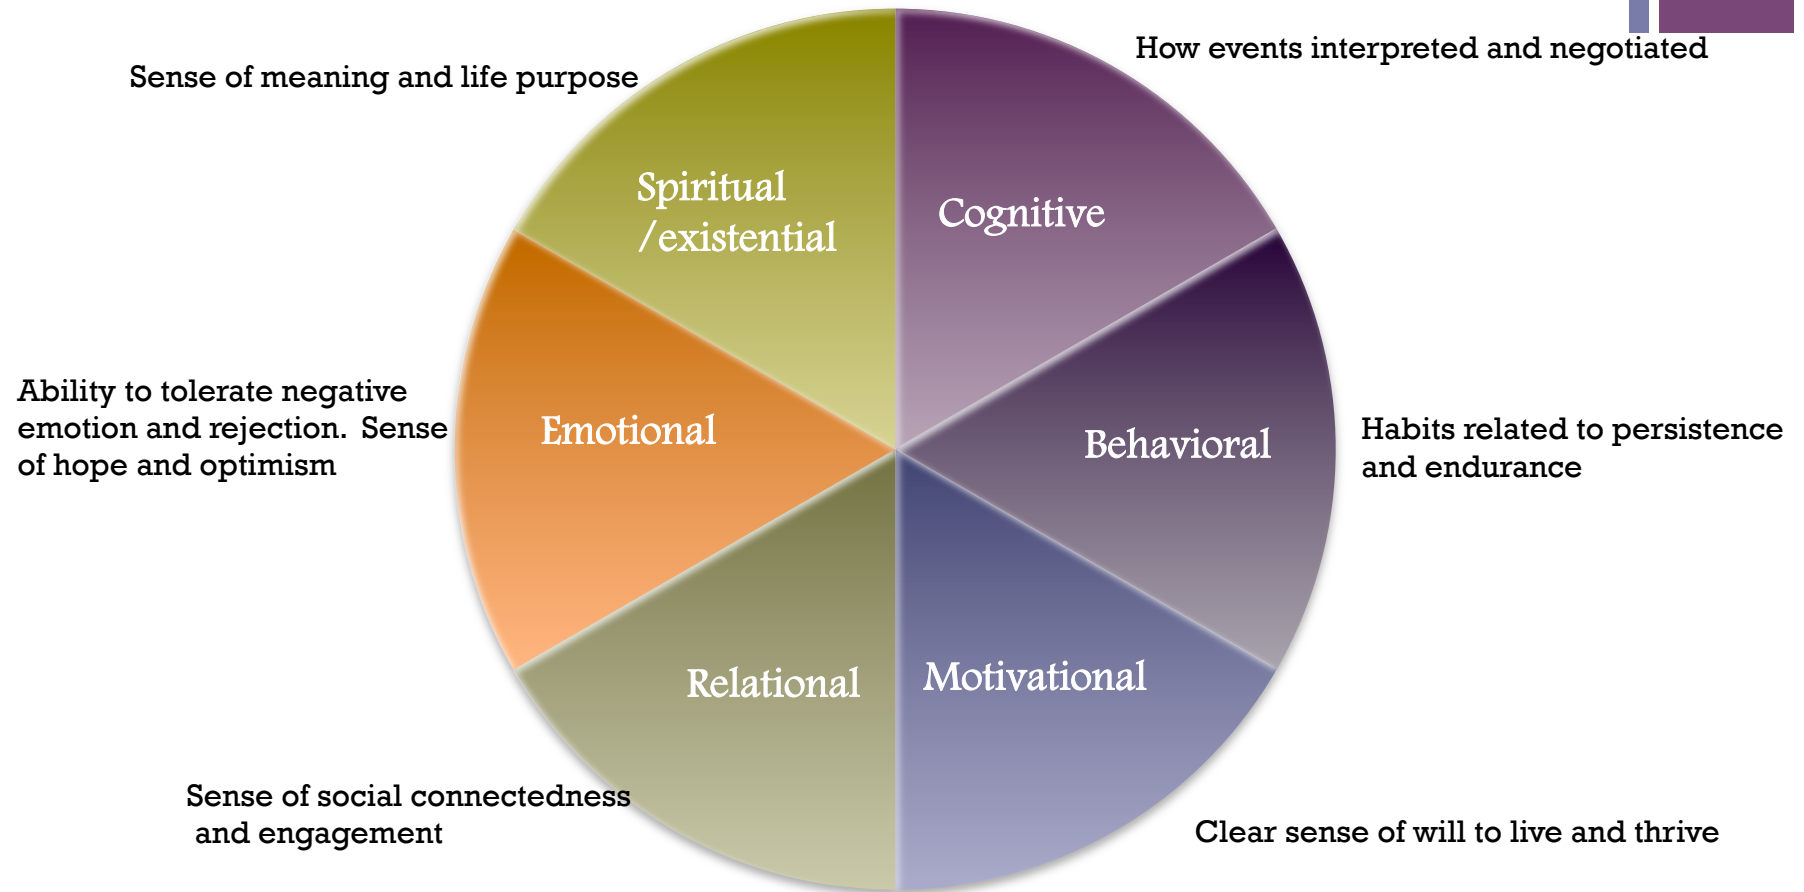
Sense of meaning and life purpose

Spiritual /existential

How events interpreted and negotiated

Cognitive

Ability to tolerate negative emotion and rejection. Sense of hope and optimism

Emotional

Behavioral

Habits related to persistence and endurance

Relational

Motivational

Sense of social connectedness and engagement

Clear sense of will to live and thrive